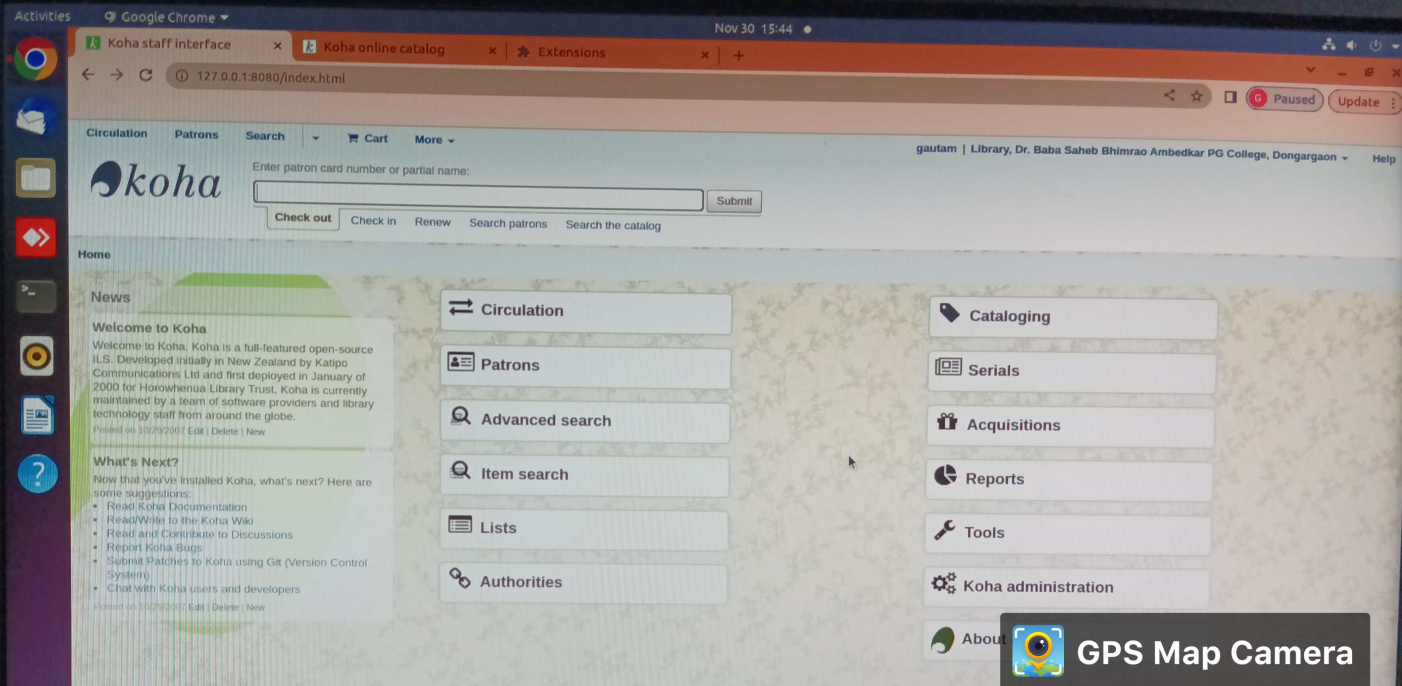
Activities Google Chrome

Nov 30 15:44

Koha staff interface
Koha online catalog
Extensions

127.0.0.1:8080/index.html

Paused
Update

Circulation Patrons Search Cart More

gautam | Library, Dr. Baba Saheb Bhimrao Ambedkar PG College, Dongargaon
Help

koha

Enter patron card number or partial name:

Submit

Check out Check in Renew Search patrons Search the catalog

Home

News

Welcome to Koha

Welcome to Koha. Koha is a full-featured open-source ILS. Developed initially in New Zealand by Katipo Communications Ltd and first deployed in January of 2000 for Horowhenua Library Trust, Koha is currently maintained by a team of software providers and library technology staff from around the globe.

Posted on 10/29/2007 Edit | Delete | New

What's Next?

Now that you've installed Koha, what's next? Here are some suggestions:

- Read Koha Documentation
- Read/Write to the Koha Wiki
- Read and Contribute to Discussions
- Report Koha Bugs
- Submit Patches to Koha using Git (Version Control System)
- Chat with Koha users and developers

Posted on 10/29/2007 Edit | Delete | New

Circulation
Patrons
Advanced search
Item search
Lists
Authorities

Cataloging
Serials
Acquisitions
Reports
Tools
Koha administration
About

GPS Map Camera